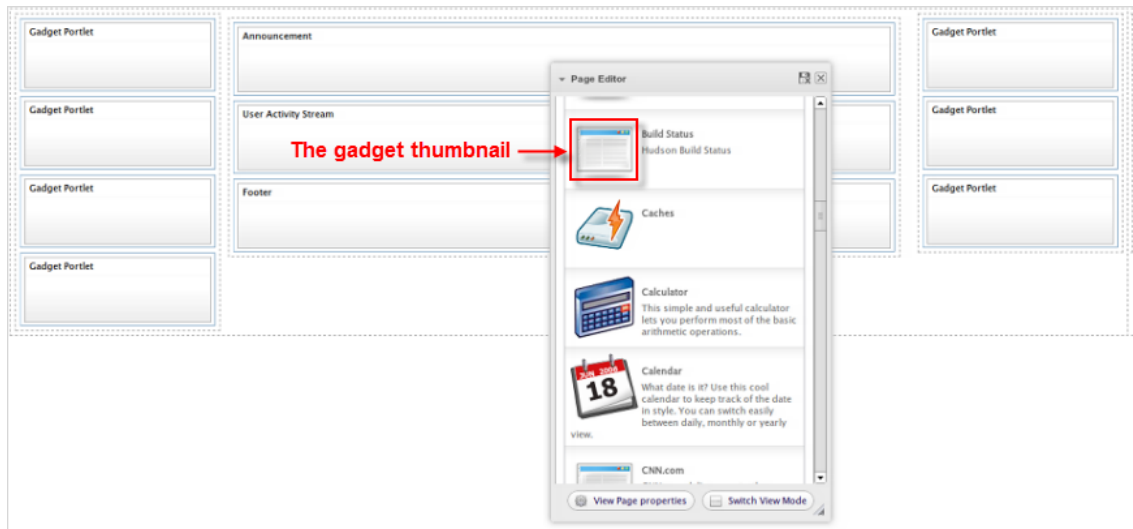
Gadget Portlet

Gadget Portlet

Gadget Portlet

Gadget Portlet

Announcement

User Activity Stream

Footer

Gadget Portlet

Gadget Portlet

Gadget Portlet

Page Editor

The gadget thumbnail

Build Status
Hudson Build Status

Caches

Calculator
This simple and useful calculator lets you perform most of the basic arithmetic operations.

JUN 2006
18

Calendar
What date is it? Use this cool calendar to keep track of the date in style. You can switch easily between daily, monthly or yearly view.

CNN.com
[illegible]

View Page properties

Switch View Mode